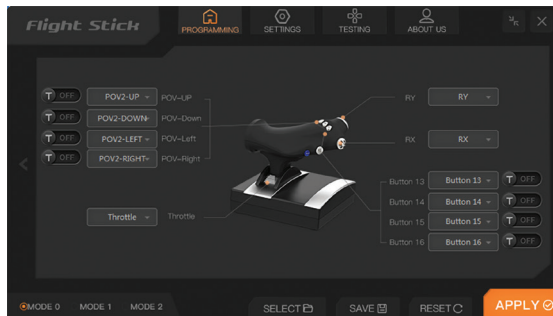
Flight Stick

PROGRAMMING

SETTINGS

TESTING

ABOUT US

T OFF POV2-UP POV-UP

T OFF POV2-DOWN POV-Down

T OFF POV2-LEFT POV-Left

T OFF POV2-RIGHT POV-Right

RY RY

RX RX

Button 13 Button 13 T OFF

Button 14 Button 14 T OFF

Button 15 Button 15 T OFF

Button 16 Button 16 T OFF

Throttle Throttle

MODE 0 MODE 1 MODE 2

SELECT

SAVE

RESET

APPLY